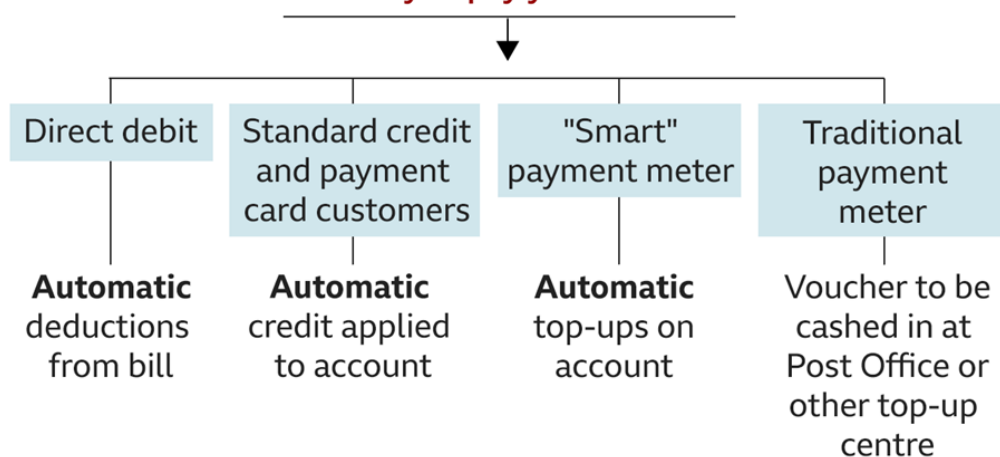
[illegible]

Direct debit

Automatic deductions from bill

Standard credit and payment card customers

Automatic credit applied to account

"Smart" payment meter

Automatic top-ups on account

Traditional payment meter

Voucher to be cashed in at Post Office or other top-up centre